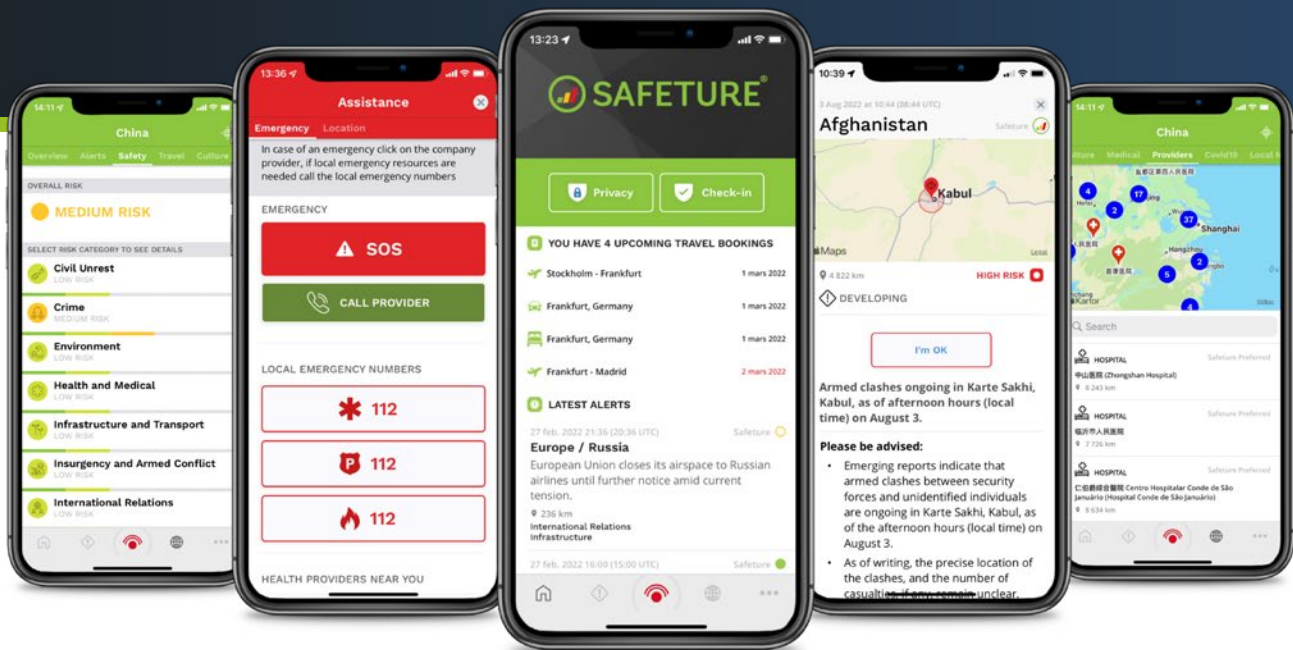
14:11

China

Overview Alerts Safety Travel Culture

OVERALL RISK

MEDIUM RISK

SELECT RISK CATEGORY TO SEE DETAILS

Civil Unrest
LOW RISK

Crime
MEDIUM RISK

Environment
LOW RISK

Health and Medical
LOW RISK

Infrastructure and Transport
LOW RISK

Insurgency and Armed Conflict
LOW RISK

International Relations
LOW RISK

13:36

Assistance

Emergency Location

In case of an emergency click on the company provider, if local emergency resources are needed call the local emergency numbers

EMERGENCY

SOS

CALL PROVIDER

LOCAL EMERGENCY NUMBERS

112

112

112

HEALTH PROVIDERS NEAR YOU

13:23

SAFETURE®

Privacy

Check-in

YOU HAVE 4 UPCOMING TRAVEL BOOKINGS

Stockholm - Frankfurt 1 mars 2022

Frankfurt, Germany 1 mars 2022

Frankfurt, Germany 1 mars 2022

Frankfurt - Madrid 2 mars 2022

LATEST ALERTS

27 feb. 2022 21:36 (20:36 UTC) Safeture

Europe / Russia

European Union closes its airspace to Russian airlines until further notice amid current tension.

236 km

International Relations
Infrastructure

27 feb. 2022 16:00 (15:00 UTC) Safeture

10:39

3 Aug 2022 at 10:44 (08:44 UTC)

Afghanistan

Safeture

Kabul

Maps

4 822 km

HIGH RISK

DEVELOPING

I'm OK

Armed clashes ongoing in Karte Sakhi, Kabul, as of afternoon hours (local time) on August 3.

Please be advised:

• Emerging reports indicate that armed clashes between security forces and unidentified individuals are ongoing in Karte Sakhi, Kabul, as of the afternoon hours (local time) on August 3.

• As of writing, the precise location of the clashes, and the number of casualties, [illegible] unclear.

14:11

China

Medical Providers Covid19 Local

Shanghai

Hangzhou

Search

HOSPITAL Safeture Preferred
中山医院 (Zhongshan Hospital)
8 243 km

HOSPITAL Safeture Preferred
临沂市人民医院
7 726 km

HOSPITAL Safeture Preferred
仁伯爵綜合醫院 Centro Hospitalar Conde de São Januário (Hospital Conde de São Januário)
8 634 km